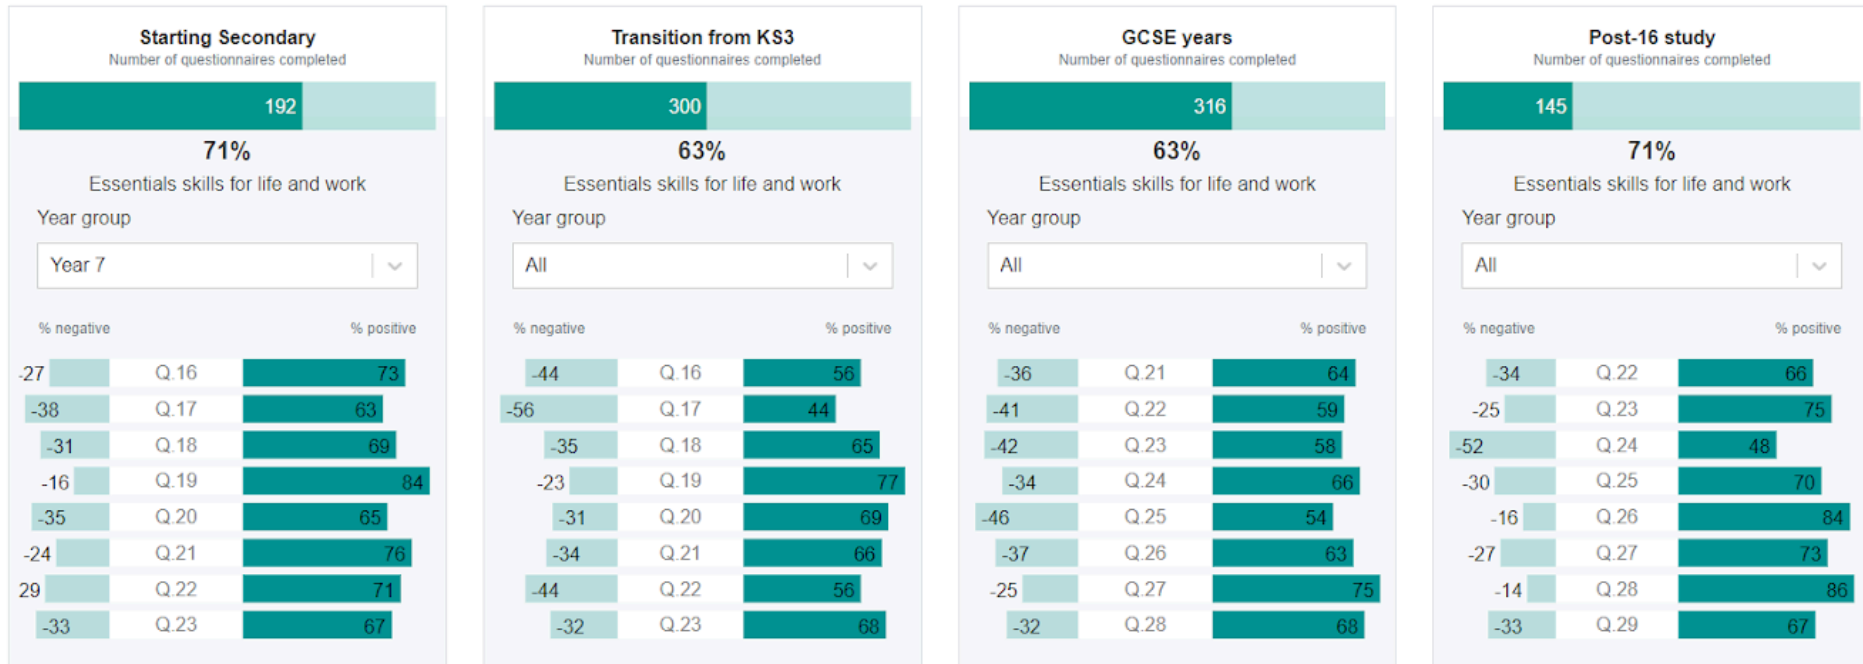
Starting Secondary
Number of questionnaires completed

192

71%
Essentials skills for life and work

Year group
Year 7

% negative % positive

| % negative | | % positive |
|---|---|---|
| -27 | Q.16 | 73 |
| -38 | Q.17 | 63 |
| -31 | Q.18 | 69 |
| -16 | Q.19 | 84 |
| -35 | Q.20 | 65 |
| -24 | Q.21 | 76 |
| 29 | Q.22 | 71 |
| -33 | Q.23 | 67 |

Transition from KS3
Number of questionnaires completed

300

63%
Essentials skills for life and work

Year group
All

| % negative | | % positive |
|---|---|---|
| -44 | Q.16 | 56 |
| -56 | Q.17 | 44 |
| -35 | Q.18 | 65 |
| -23 | Q.19 | 77 |
| -31 | Q.20 | 69 |
| -34 | Q.21 | 66 |
| -44 | Q.22 | 56 |
| -32 | Q.23 | 68 |

GCSE years
Number of questionnaires completed

316

63%
Essentials skills for life and work

Year group
All

| % negative | | % positive |
|---|---|---|
| -36 | Q.21 | 64 |
| -41 | Q.22 | 59 |
| -42 | Q.23 | 58 |
| -34 | Q.24 | 66 |
| -46 | Q.25 | 54 |
| -37 | Q.26 | 63 |
| -25 | Q.27 | 75 |
| -32 | Q.28 | 68 |

Post-16 study
Number of questionnaires completed

145

71%
Essentials skills for life and work

Year group
All

| % negative | | % positive |
|---|---|---|
| -34 | Q.22 | 66 |
| -25 | Q.23 | 75 |
| -52 | Q.24 | 48 |
| -30 | Q.25 | 70 |
| -16 | Q.26 | 84 |
| -27 | Q.27 | 73 |
| -14 | Q.28 | 86 |
| -33 | Q.29 | 67 |